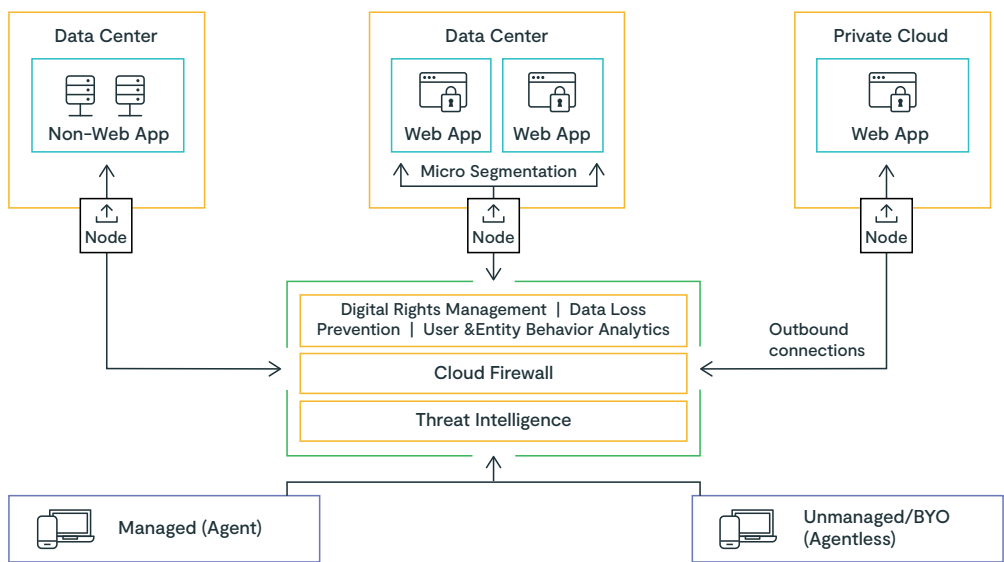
Data Center

Non-Web App

Node

Data Center

Web App

Web App

Micro Segmentation

Node

Private Cloud

Web App

Node

Digital Rights Management | Data Loss Prevention | User &Entity Behavior Analytics

Cloud Firewall

Threat Intelligence

Outbound connections

Managed (Agent)

Unmanaged/BYO (Agentless)